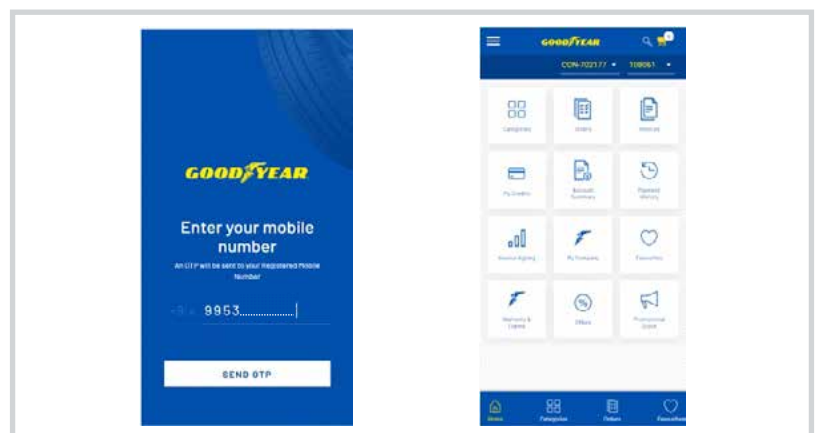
GOODYEAR

Enter your mobile number

An OTP will be sent to your Registered Mobile Number

+91 9953..................

SEND OTP

GOODYEAR

CON-702177 ▾ 108061 ▾

Categories

Orders

Invoices

My Credits

Account Summary

Payment History

Invoice Ageing

My Company

Favourites

Warranty & Claims

Offers

Promotional Event

Home

Categories

Orders

Favourites